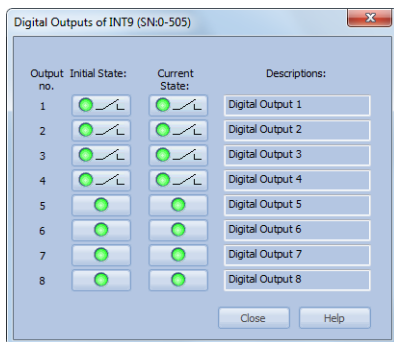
Digital Outputs of INT9 (SN:0-505)

| Output no. | Initial State: | Current State: | Descriptions: |
|---|---|---|---|
| 1 | | | Digital Output 1 |
| 2 | | | Digital Output 2 |
| 3 | | | Digital Output 3 |
| 4 | | | Digital Output 4 |
| 5 | | | Digital Output 5 |
| 6 | | | Digital Output 6 |
| 7 | | | Digital Output 7 |
| 8 | | | Digital Output 8 |

Close Help